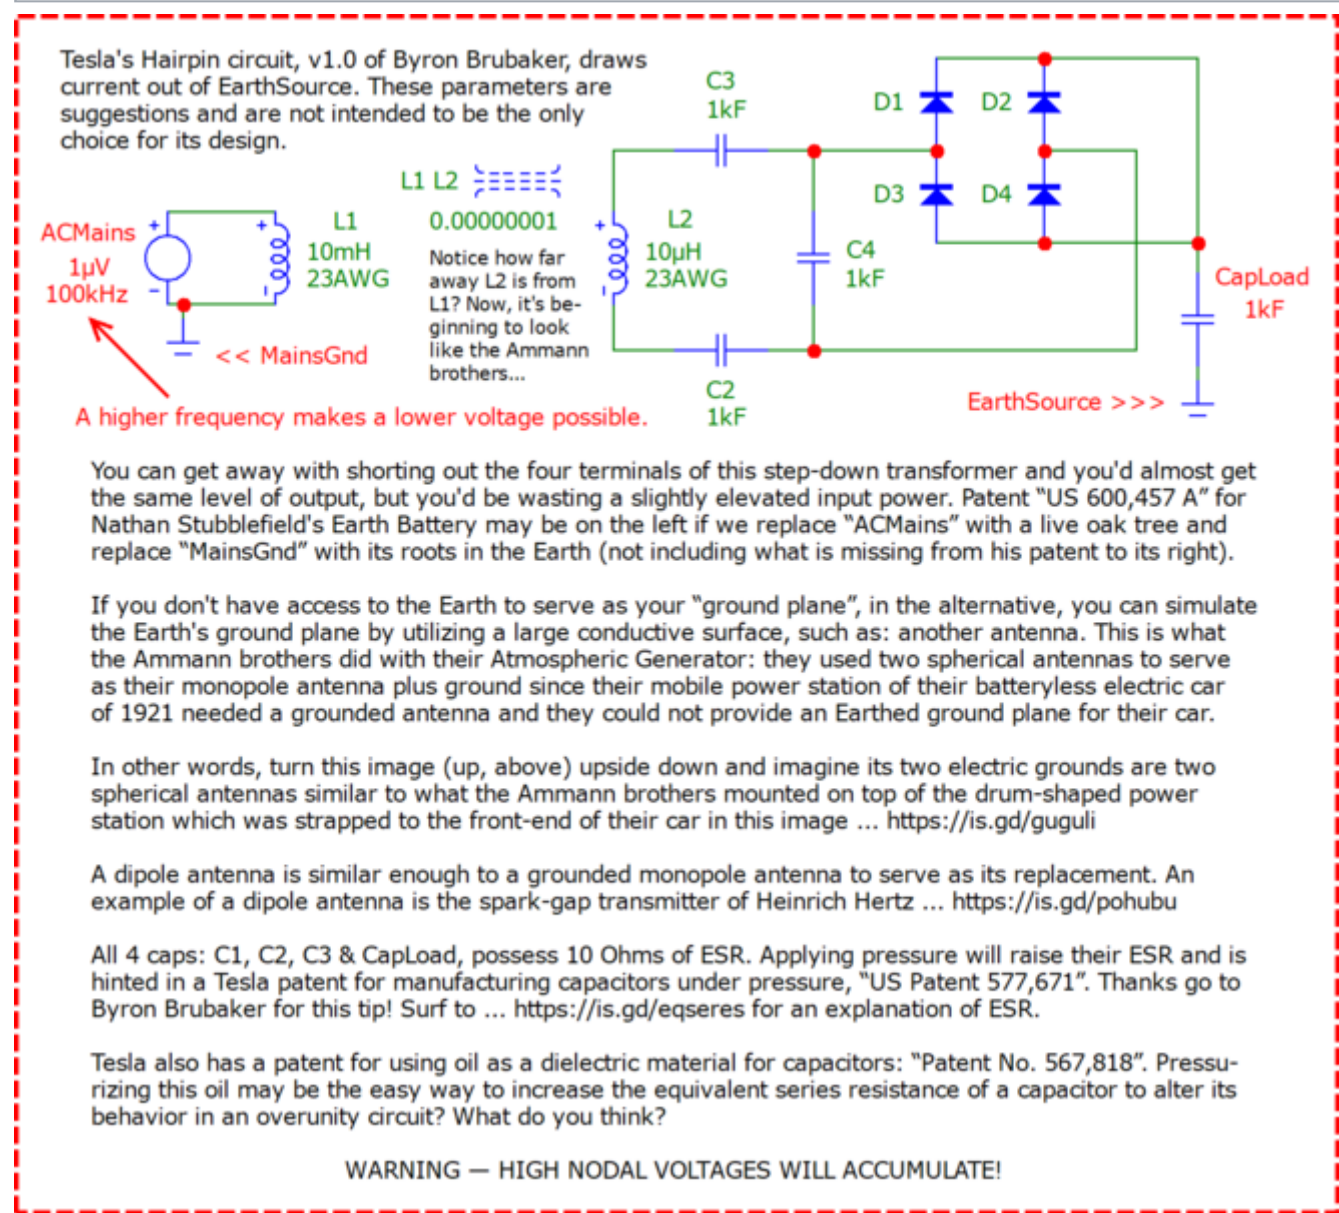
Tesla's Hairpin circuit, v1.0 of Byron Brubaker, draws current out of EarthSource. These parameters are suggestions and are not intended to be the only choice for its design.

ACMains
1µV
100kHz

L1
10mH
23AWG

L1 L2
0.00000001

Notice how far away L2 is from L1? Now, it's beginning to look like the Ammann brothers...

L2
10µH
23AWG

C3
1kF

C2
1kF

C4
1kF

D1 D2
D3 D4

CapLoad
1kF

<< MainsGnd

EarthSource >>>

A higher frequency makes a lower voltage possible.

You can get away with shorting out the four terminals of this step-down transformer and you'd almost get the same level of output, but you'd be wasting a slightly elevated input power. Patent "US 600,457 A" for Nathan Stubblefield's Earth Battery may be on the left if we replace "ACMains" with a live oak tree and replace "MainsGnd" with its roots in the Earth (not including what is missing from his patent to its right).

If you don't have access to the Earth to serve as your "ground plane", in the alternative, you can simulate the Earth's ground plane by utilizing a large conductive surface, such as: another antenna. This is what the Ammann brothers did with their Atmospheric Generator: they used two spherical antennas to serve as their monopole antenna plus ground since their mobile power station of their batteryless electric car of 1921 needed a grounded antenna and they could not provide an Earthed ground plane for their car.

In other words, turn this image (up, above) upside down and imagine its two electric grounds are two spherical antennas similar to what the Ammann brothers mounted on top of the drum-shaped power station which was strapped to the front-end of their car in this image ... https://is.gd/guguli

A dipole antenna is similar enough to a grounded monopole antenna to serve as its replacement. An example of a dipole antenna is the spark-gap transmitter of Heinrich Hertz ... https://is.gd/pohubu

All 4 caps: C1, C2, C3 & CapLoad, possess 10 Ohms of ESR. Applying pressure will raise their ESR and is hinted in a Tesla patent for manufacturing capacitors under pressure, "US Patent 577,671". Thanks go to Byron Brubaker for this tip! Surf to ... https://is.gd/eqseres for an explanation of ESR.

Tesla also has a patent for using oil as a dielectric material for capacitors: "Patent No. 567,818". Pressurizing this oil may be the easy way to increase the equivalent series resistance of a capacitor to alter its behavior in an overunity circuit? What do you think?

WARNING — HIGH NODAL VOLTAGES WILL ACCUMULATE!